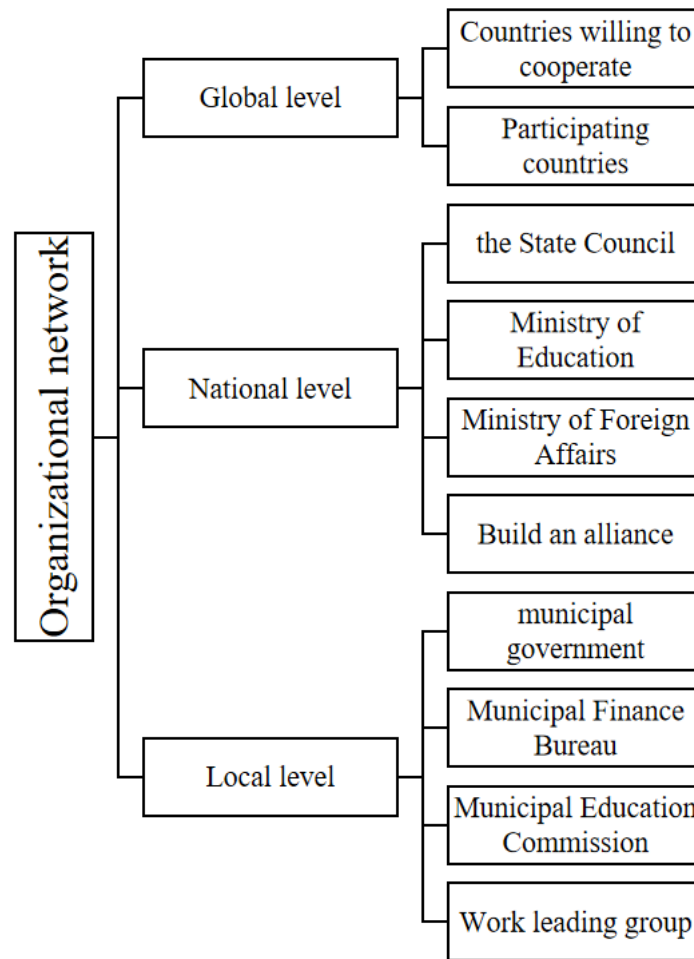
Organizational network

Global level

Countries willing to cooperate

Participating countries

National level

the State Council

Ministry of Education

Ministry of Foreign Affairs

Build an alliance

Local level

municipal government

Municipal Finance Bureau

Municipal Education Commission

Work leading group